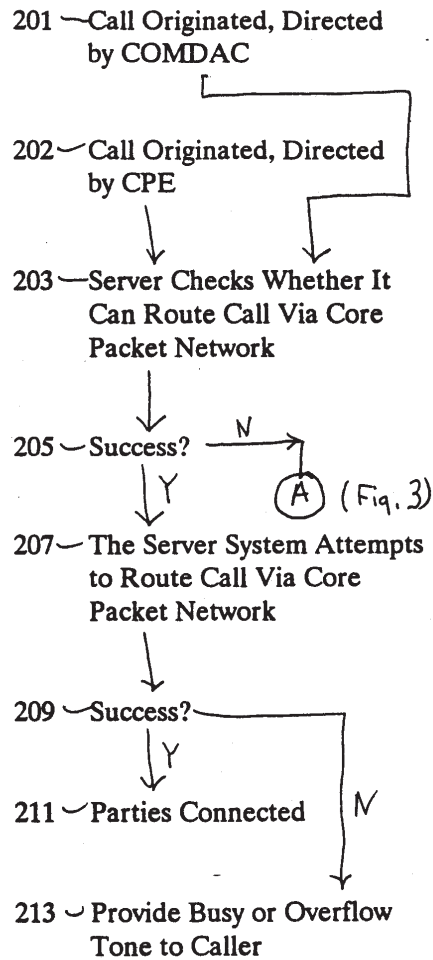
201 Call Originated, Directed by COMDAC

202 Call Originated, Directed by CPE

203 Server Checks Whether It Can Route Call Via Core Packet Network

205 Success?
N
A (Fig. 3)
Y

207 The Server System Attempts to Route Call Via Core Packet Network

209 Success?
Y

211 Parties Connected
N

213 Provide Busy or Overflow Tone to Caller